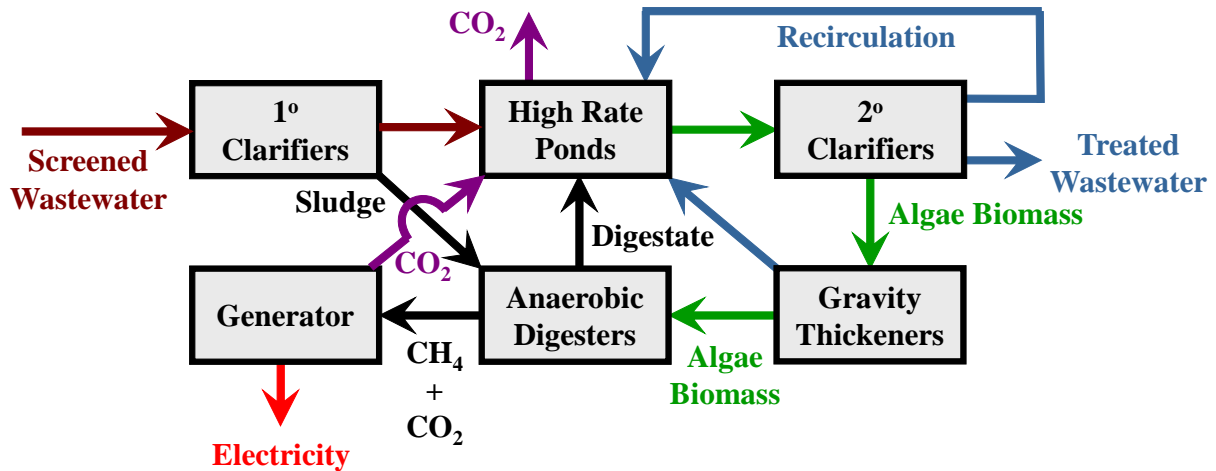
$CO_2$

Recirculation

Screened Wastewater

1º Clarifiers

High Rate Ponds

2º Clarifiers

Treated Wastewater

Sludge

Algae Biomass

Digestate

$CO_2$

Generator

Anaerobic Digesters

Gravity Thickeners

$CH_4$ + $CO_2$

Algae Biomass

Electricity